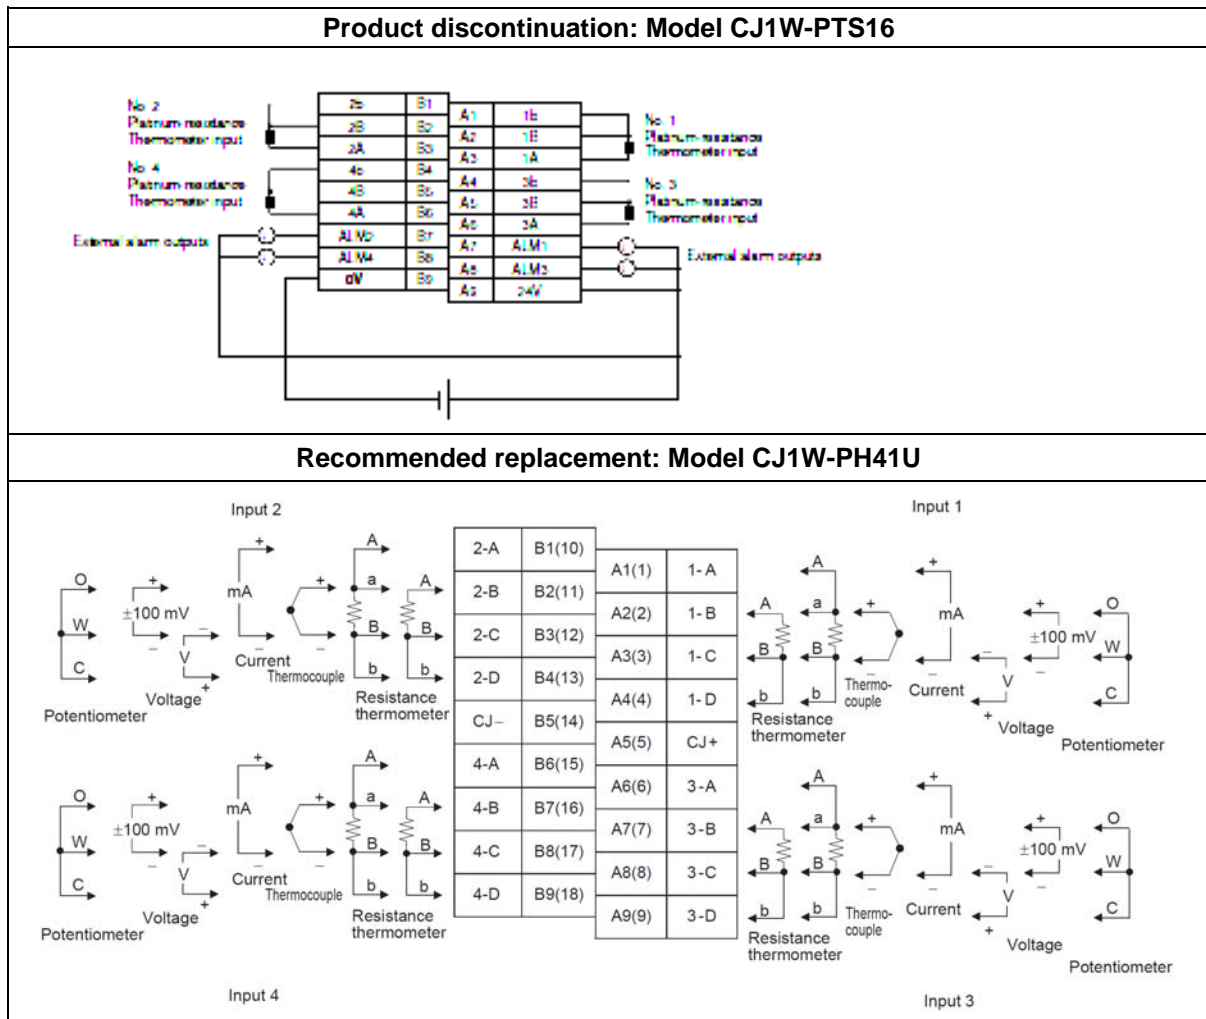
Product discontinuation: Model CJ1W-PTS16

No. 2
Platinum resistance
Thermometer input

No. 4
Platinum resistance
Thermometer input

External alarm outputs

| 2b | B1 |
|---|---|
| 2B | B2 |
| 2A | B3 |
| 4b | B4 |
| 4B | B5 |
| 4A | B6 |
| ALM2 | B7 |
| ALM4 | B8 |
| 0V | B9 |

| A1 | 1b |
|---|---|
| A2 | 1B |
| A3 | 1A |
| A4 | 3b |
| A5 | 3B |
| A6 | 3A |
| A7 | ALM1 |
| A8 | ALM3 |
| A9 | 24V |

No. 1
Platinum resistance
Thermometer input

No. 3
Platinum resistance
Thermometer input

External alarm outputs

Recommended replacement: Model CJ1W-PH41U

Input 2

O W C Potentiometer
+ ±100 mV − Voltage V − +
+ mA − Current
+ − Thermocouple
A a B b Resistance thermometer
A B b

| 2-A | B1(10) |
|---|---|
| 2-B | B2(11) |
| 2-C | B3(12) |
| 2-D | B4(13) |
| CJ− | B5(14) |
| 4-A | B6(15) |
| 4-B | B7(16) |
| 4-C | B8(17) |
| 4-D | B9(18) |

| A1(1) | 1- A |
|---|---|
| A2(2) | 1- B |
| A3(3) | 1- C |
| A4(4) | 1- D |
| A5(5) | CJ+ |
| A6(6) | 3-A |
| A7(7) | 3-B |
| A8(8) | 3-C |
| A9(9) | 3-D |

Input 1

A B b
A a B b Resistance thermometer
+ − Thermo-couple
+ mA − Current
− V + Voltage
+ ±100 mV −
O W C Potentiometer

O W C Potentiometer
+ ±100 mV − Voltage V − +
+ mA − Current
+ − Thermocouple
A a B b Resistance thermometer
A B b

Input 4

A B b
A a B b Resistance thermometer
+ − Thermo-couple
+ mA − Current
− V + Voltage
+ ±100 mV −
O W C Potentiometer

Input 3